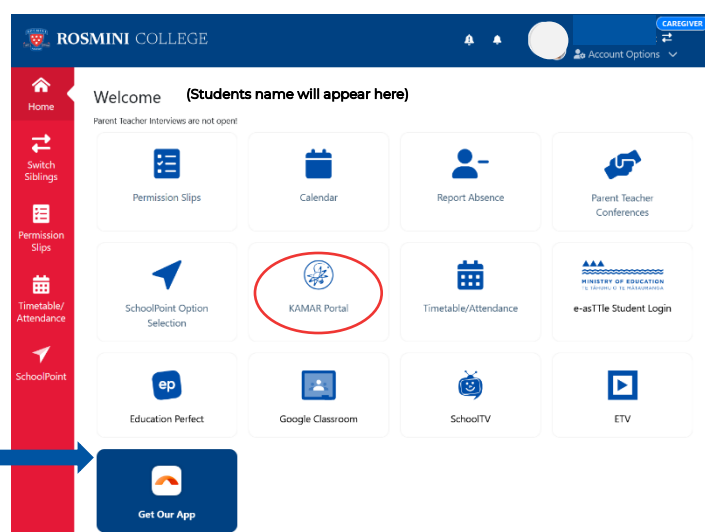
ROSMINI COLLEGE

CAREGIVER

Account Options

Home

Switch Siblings

Permission Slips

Timetable/ Attendance

SchoolPoint

Welcome (Students name will appear here)

Parent Teacher Interviews are not open!

Permission Slips

Calendar

Report Absence

Parent Teacher Conferences

SchoolPoint Option Selection

KAMAR Portal

Timetable/Attendance

MINISTRY OF EDUCATION TE TĀHUHU O TE MĀTAURANGA

e-asTTle Student Login

ep

Education Perfect

Google Classroom

SchoolTV

ETV

Get Our App